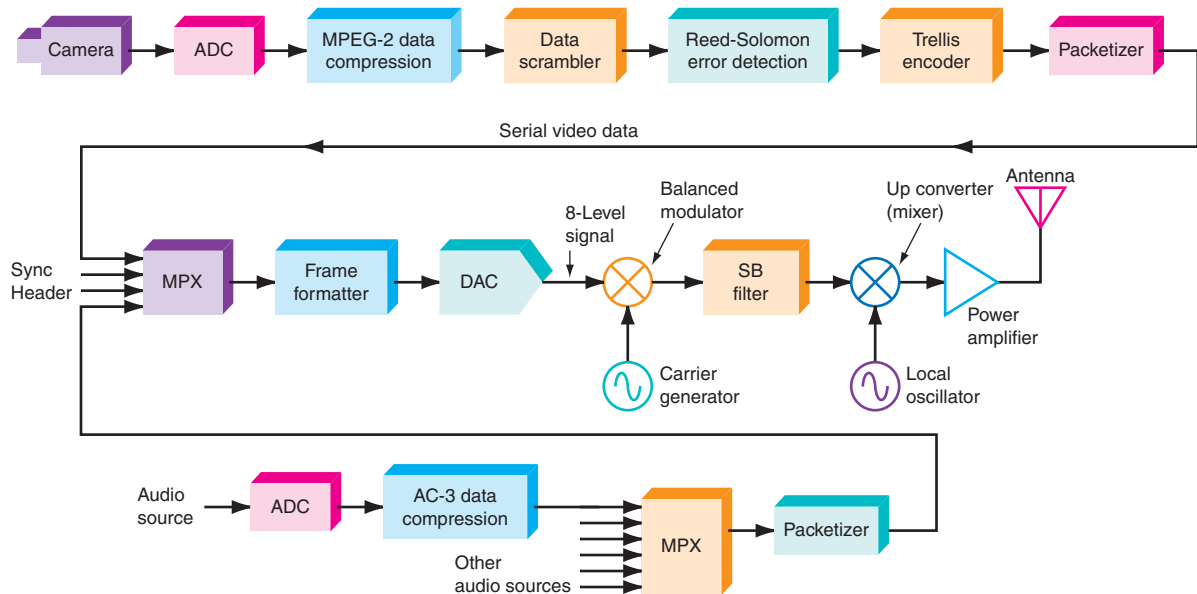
Camera
ADC
MPEG-2 data compression
Data scrambler
Reed-Solomon error detection
Trellis encoder
Packetizer

Serial video data

Antenna
Balanced modulator
Up converter (mixer)
8-Level signal
Sync
Header
MPX
Frame formatter
DAC
SB filter
Power amplifier
Carrier generator
Local oscillator

Audio source
ADC
AC-3 data compression
MPX
Packetizer
Other audio sources